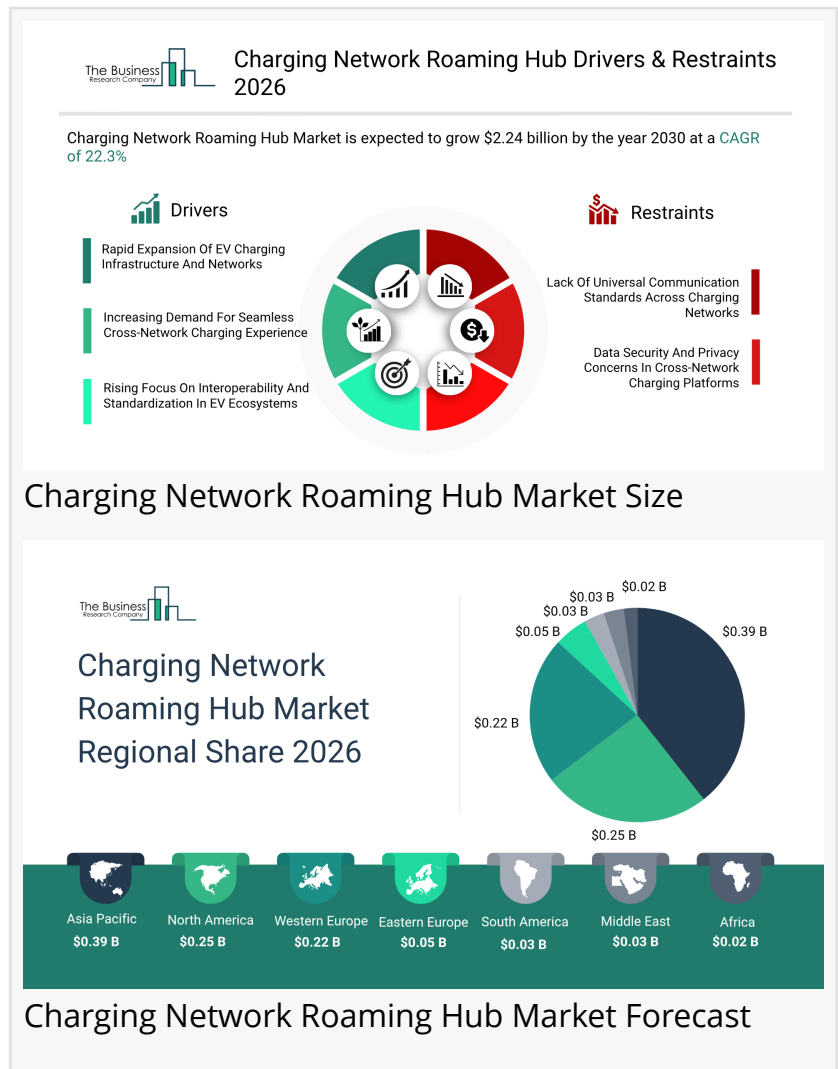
The Business Research Company

Charging Network Roaming Hub Drivers & Restraints 2026

Charging Network Roaming Hub Market is expected to grow $2.24 billion by the year 2030 at a CAGR of 22.3%

Drivers

Rapid Expansion Of EV Charging Infrastructure And Networks

Increasing Demand For Seamless Cross-Network Charging Experience

Rising Focus On Interoperability And Standardization In EV Ecosystems

Restraints

Lack Of Universal Communication Standards Across Charging Networks

Data Security And Privacy Concerns In Cross-Network Charging Platforms

Charging Network Roaming Hub Market Size

The Business Research Company

Charging Network Roaming Hub Market Regional Share 2026

$0.02 B
$0.03 B
$0.03 B
$0.05 B
$0.39 B
$0.22 B
$0.25 B

Asia Pacific
$0.39 B

North America
$0.25 B

Western Europe
$0.22 B

Eastern Europe
$0.05 B

South America
$0.03 B

Middle East
$0.03 B

Africa
$0.02 B

Charging Network Roaming Hub Market Forecast